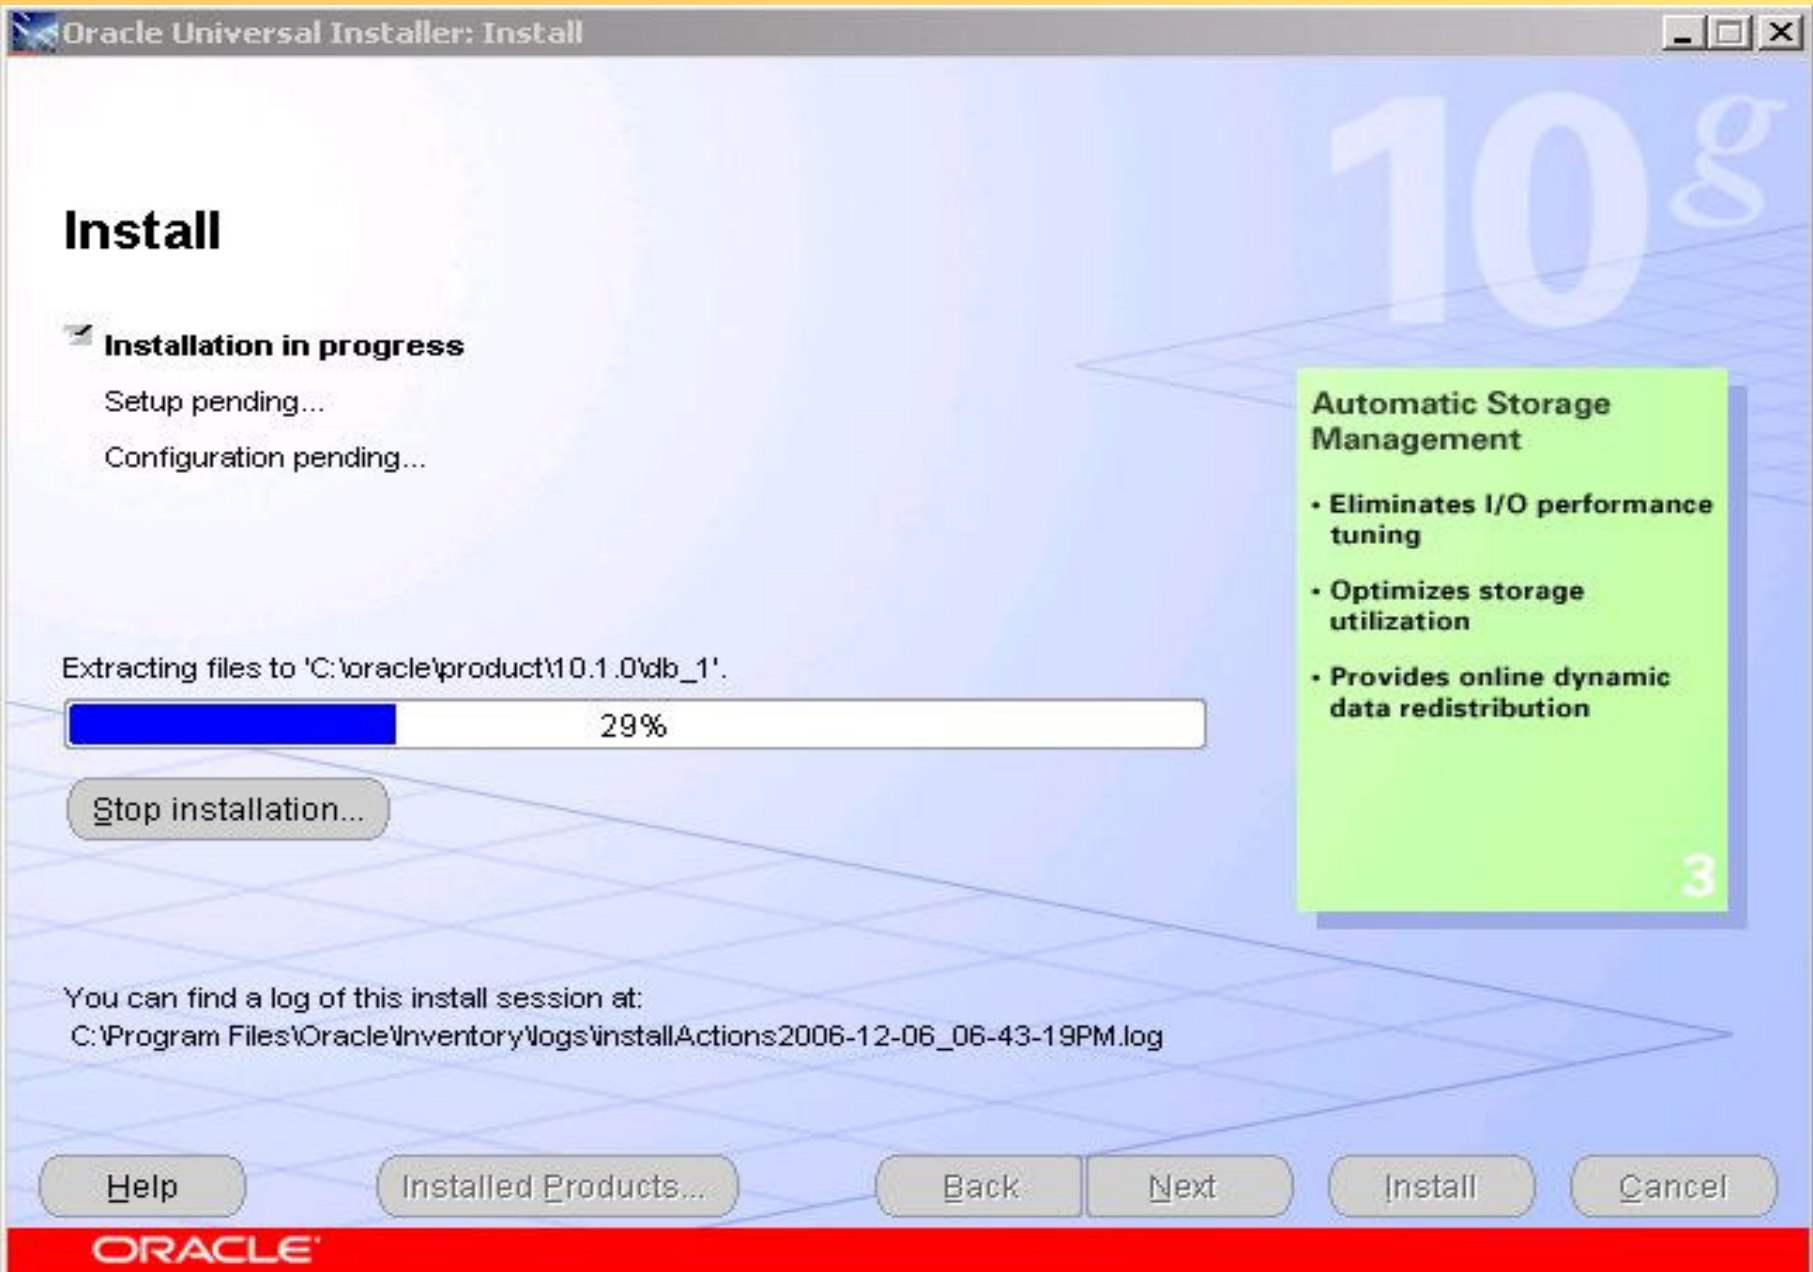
Oracle Universal Installer: Install

10g

Install

Installation in progress

Setup pending...

Configuration pending...

Automatic Storage Management

• Eliminates I/O performance tuning

• Optimizes storage utilization

• Provides online dynamic data redistribution

3

Extracting files to 'C:\oracle\product\10.1.0\db_1'.

29%

Stop installation...

You can find a log of this install session at:
C:\Program Files\Oracle\Inventory\logs\installActions2006-12-06_06-43-19PM.log

Help

Installed Products...

Back

Next

Install

Cancel

ORACLE